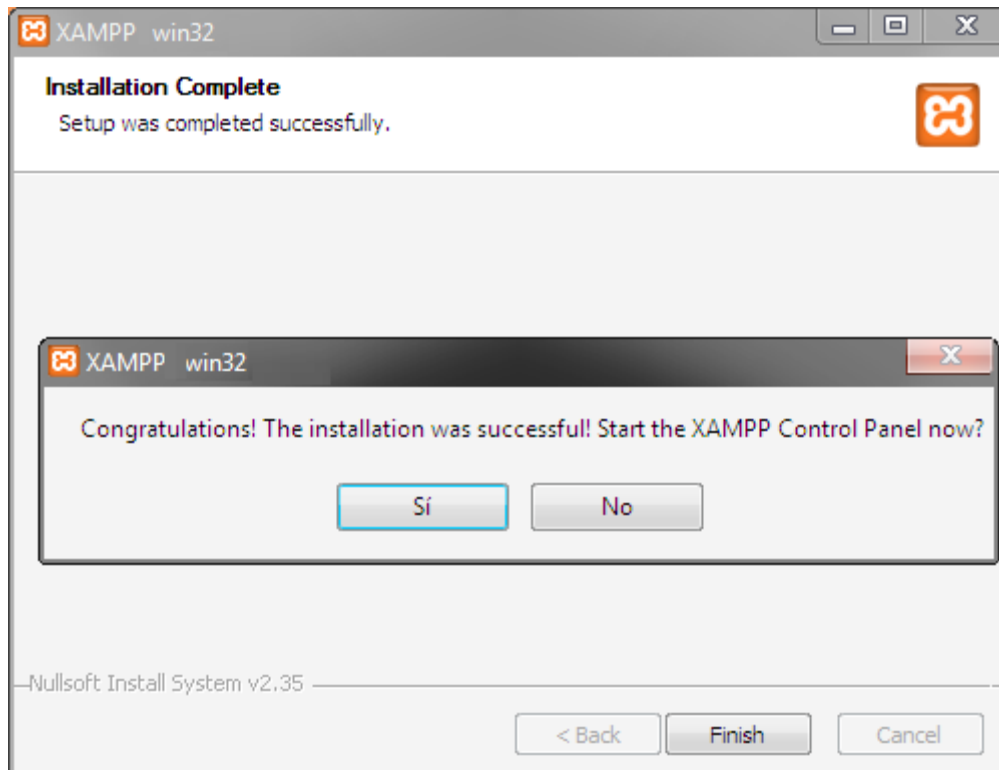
XAMPP win32

Installation Complete
Setup was completed successfully.

XAMPP win32

Congratulations! The installation was successful! Start the XAMPP Control Panel now?

Sí

No

Nullsoft Install System v2.35

< Back

Finish

Cancel